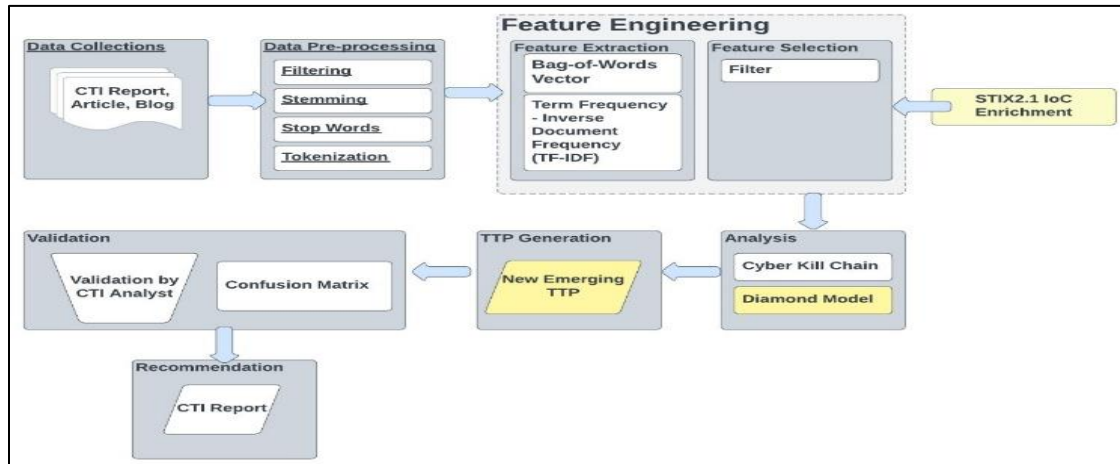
Data Collections

CTI Report, Article, Blog

Data Pre-processing

Filtering

Stemming

Stop Words

Tokenization

Feature Engineering

Feature Extraction

Bag-of-Words Vector

Term Frequency - Inverse Document Frequency (TF-IDF)

Feature Selection

Filter

STIX2.1 IoC Enrichment

Analysis

Cyber Kill Chain

Diamond Model

TTP Generation

New Emerging TTP

Validation

Validation by CTI Analyst

Confusion Matrix

Recommendation

CTI Report